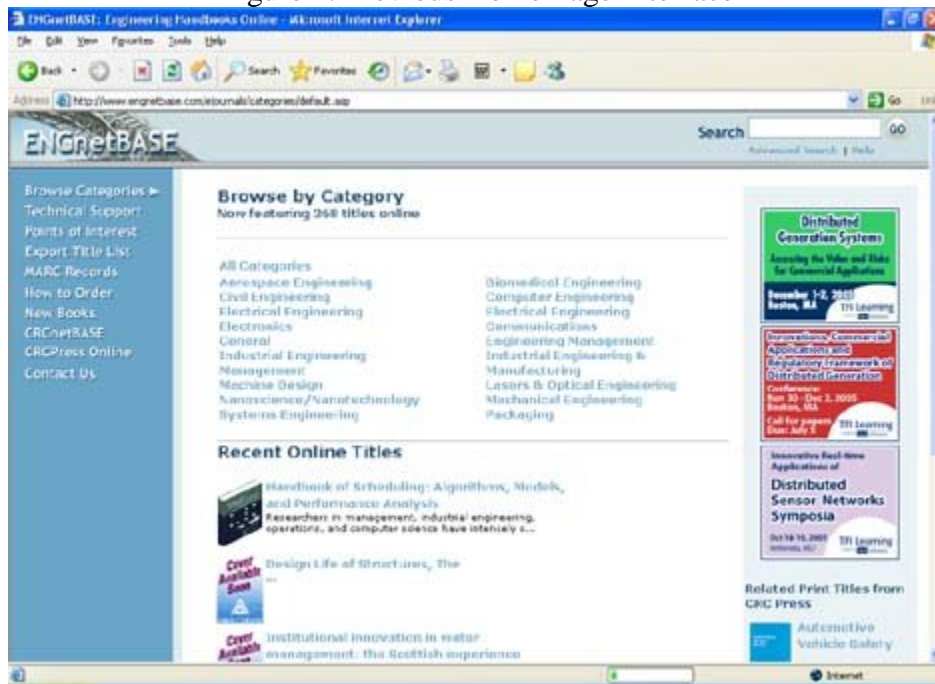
ENGnetBASE: Engineering Handbooks Online - Microsoft Internet Explorer

File Edit View Favorites Tools Help

Back Search Favorites

Address http://www.engnetbase.com/ejournals/categories/default.asp

Go

ENGnetBASE

Search GO

Advanced Search | Help

Browse Categories ►
Technical Support
Points of Interest
Export Title List
MARC Records
How to Order
New Books
CRCnetBASE
CRCPress Online
Contact Us

Browse by Category
Now featuring 368 titles online

All Categories
Aerospace Engineering
Civil Engineering
Electrical Engineering
Electronics
General
Industrial Engineering
Management
Machine Design
Nanoscience/Nanotechnology
Systems Engineering

Biomedical Engineering
Computer Engineering
Electrical Engineering
Communications
Engineering Management
Industrial Engineering & Manufacturing
Lasers & Optical Engineering
Mechanical Engineering
Packaging

Recent Online Titles

Handbook of Scheduling: Algorithms, Models, and Performance Analysis
Researchers in management, industrial engineering, operations, and computer science have intensely s...

Cover Available Soon
Design Life of Structures, The
...

Cover Available
Institutional innovation in water management: the Scottish experience

Distributed Generation Systems
Assessing the Value and Risks for Commercial Applications
December 1-2, 2005 Boston, MA
IEI Learning

Innovations, Commercial Applications and Regulatory Framework of Distributed Generation
Conference: Nov 30 - Dec 2, 2005 Boston, MA
Call for papers Due: July 1
IEI Learning

Innovative Real-time Applications of
Distributed Sensor Networks Symposia
Oct 18-19, 2005
IEI Learning

Related Print Titles from CRC Press

Automotive Vehicle Safety

Internet